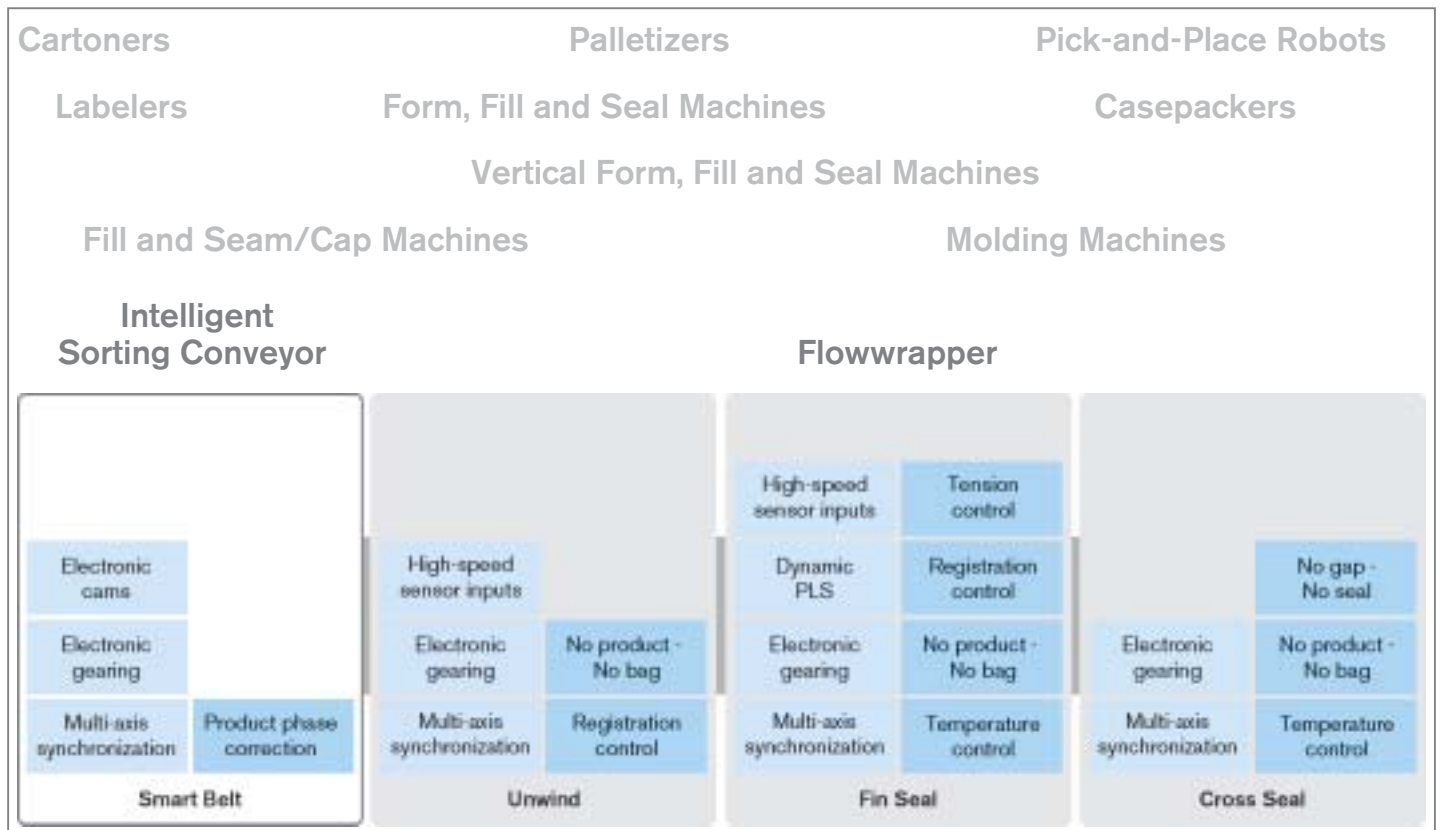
Cartoners Palletizers Pick-and-Place Robots

Labelers Form, Fill and Seal Machines Casepackers

Vertical Form, Fill and Seal Machines

Fill and Seam/Cap Machines Molding Machines

Intelligent Sorting Conveyor

Flowwrapper

Electronic cams

Electronic gearing

Multi-axis synchronization

Product phase correction

Smart Belt

High-speed sensor inputs

Electronic gearing

No product - No bag

Multi-axis synchronization

Registration control

Unwind

High-speed sensor inputs

Tension control

Dynamic PLS

Registration control

Electronic gearing

No product - No bag

Multi-axis synchronization

Temperature control

Fin Seal

No gap - No seal

Electronic gearing

No product - No bag

Multi-axis synchronization

Temperature control

Cross Seal